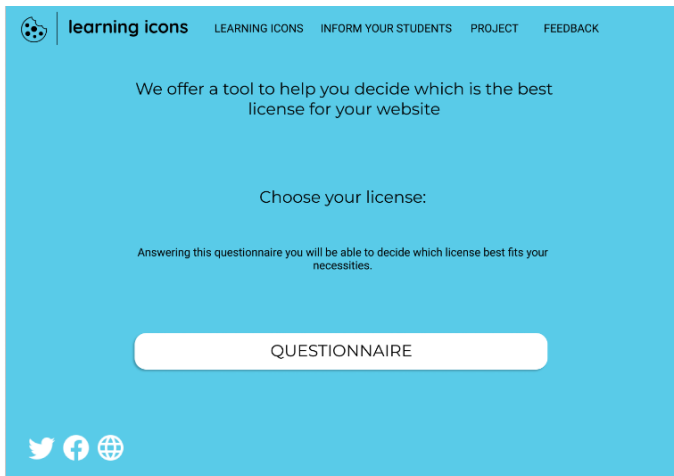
learning icons

LEARNING ICONS INFORM YOUR STUDENTS PROJECT FEEDBACK

We offer a tool to help you decide which is the best license for your website

Choose your license:

Answering this questionnaire you will be able to decide which license best fits your necessities.

QUESTIONNAIRE